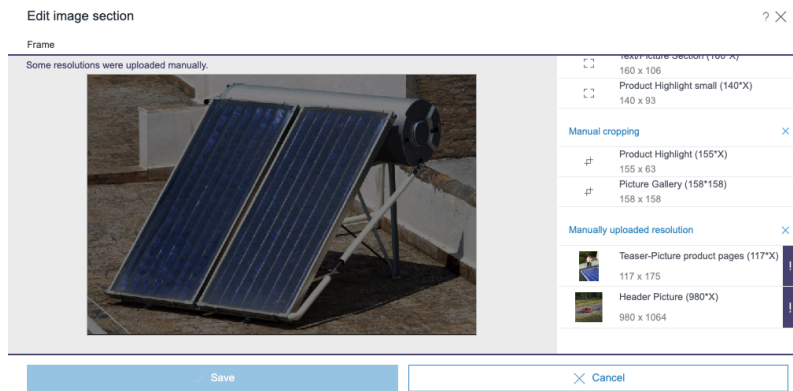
Edit image section

? X

Frame

Some resolutions were uploaded manually.

Text/Picture Section (160*X) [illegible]
160 x 106

Product Highlight small (140*X)
140 x 93

Manual cropping

Product Highlight (155*X)
155 x 63

Picture Gallery (158*158)
158 x 158

Manually uploaded resolution

Teaser-Picture product pages (117*X)
117 x 175

Header Picture (980*X)
980 x 1064

Save

Cancel